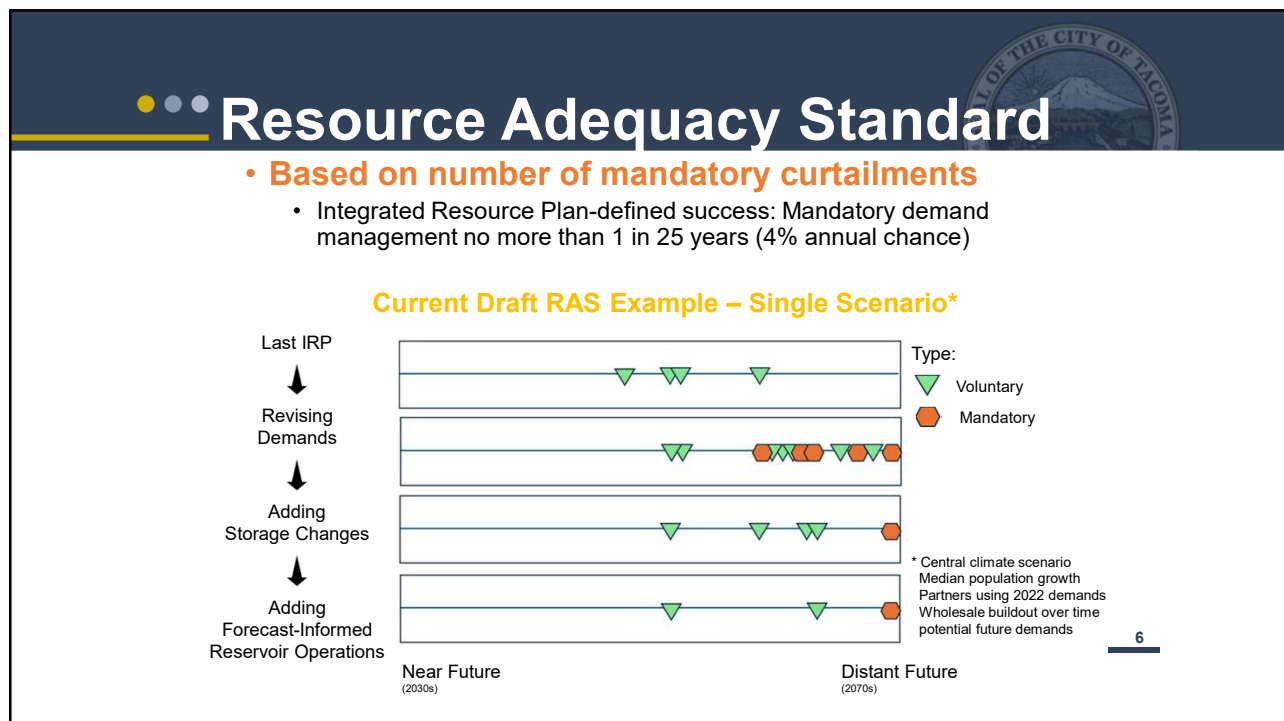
Resource Adequacy Standard

• Based on number of mandatory curtailments

• Integrated Resource Plan-defined success: Mandatory demand management no more than 1 in 25 years (4% annual chance)

Current Draft RAS Example – Single Scenario*

Last IRP

Revising Demands

Adding Storage Changes

Adding Forecast-Informed Reservoir Operations

Type:

Voluntary

Mandatory

* Central climate scenario
Median population growth
Partners using 2022 demands
Wholesale buildout over time
potential future demands

6

Near Future
(2030s)

Distant Future
(2070s)